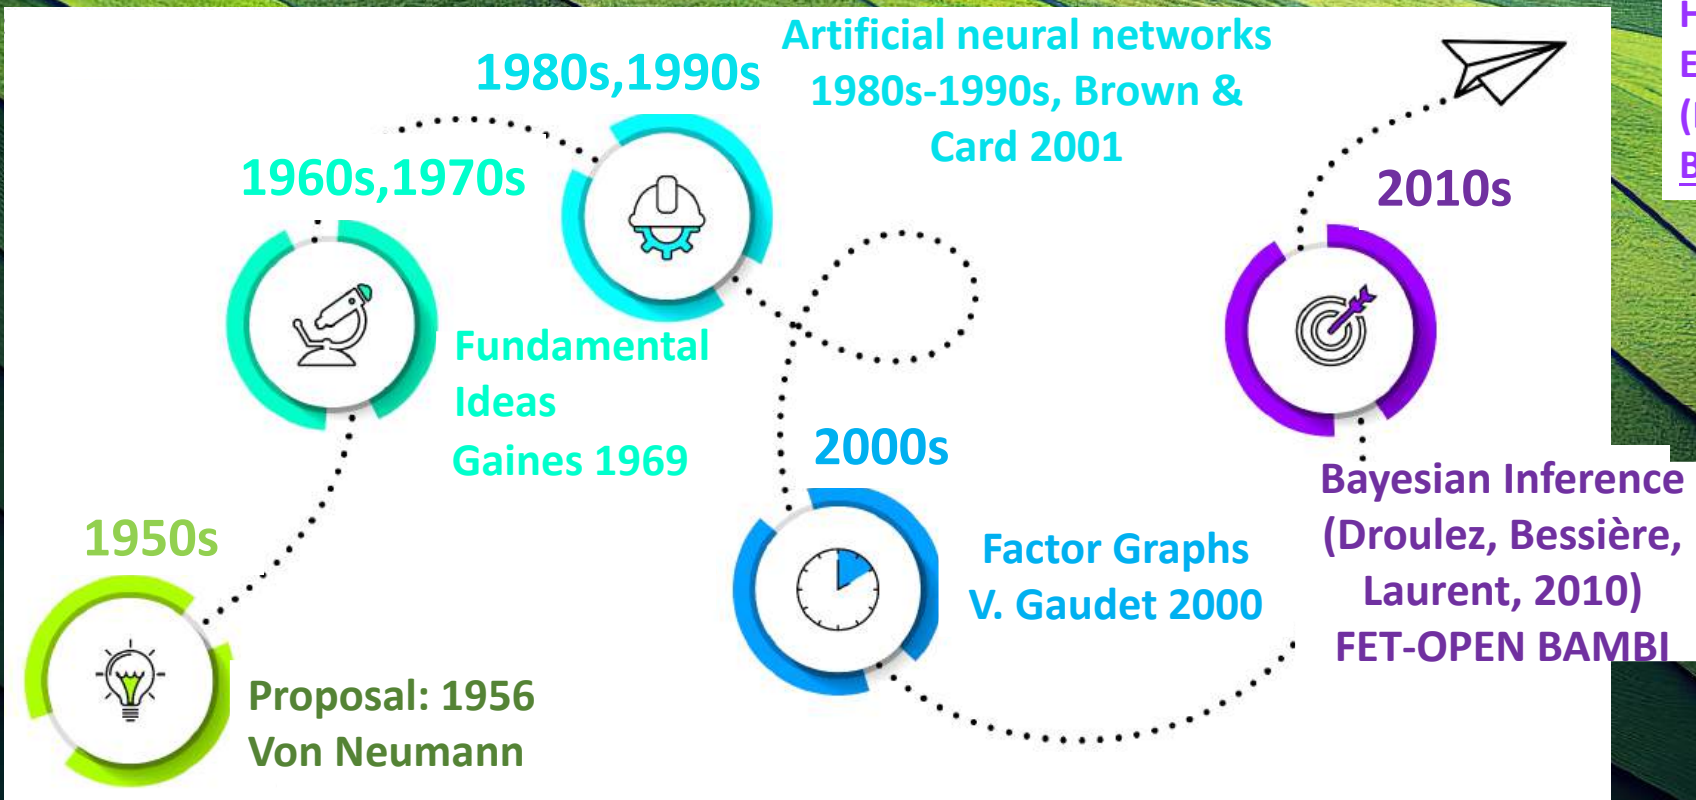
1980s,1990s

Artificial neural networks 1980s-1990s, Brown & Card 2001

1960s,1970s

2010s

Fundamental Ideas Gaines 1969

2000s

Bayesian Inference (Droulez, Bessière, Laurent, 2010) FET-OPEN BAMBI

1950s

Factor Graphs V. Gaudet 2000

Proposal: 1956 Von Neumann

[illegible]